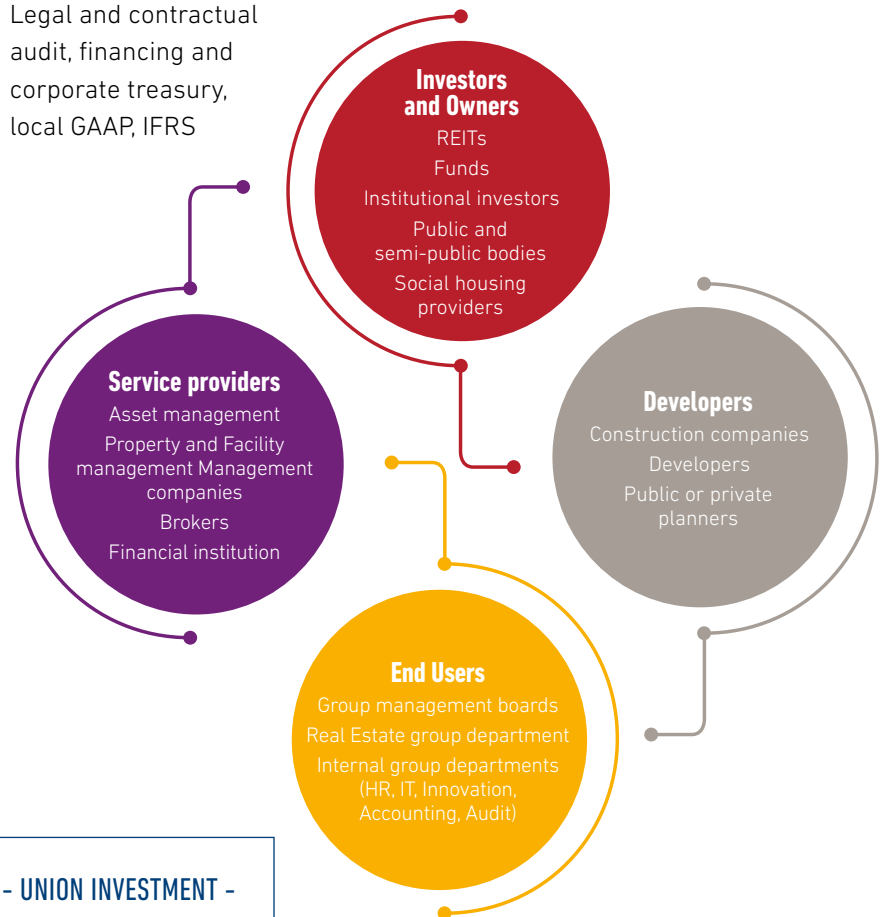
Legal and contractual audit, financing and corporate treasury, local GAAP, IFRS

Investors and Owners
REITs
Funds
Institutional investors
Public and semi-public bodies
Social housing providers

Service providers
Asset management
Property and Facility management Management companies
Brokers
Financial institution

Developers
Construction companies
Developers
Public or private planners

End Users
Group management boards
Real Estate group department
Internal group departments (HR, IT, Innovation, Accounting, Audit)

- UNION INVESTMENT -